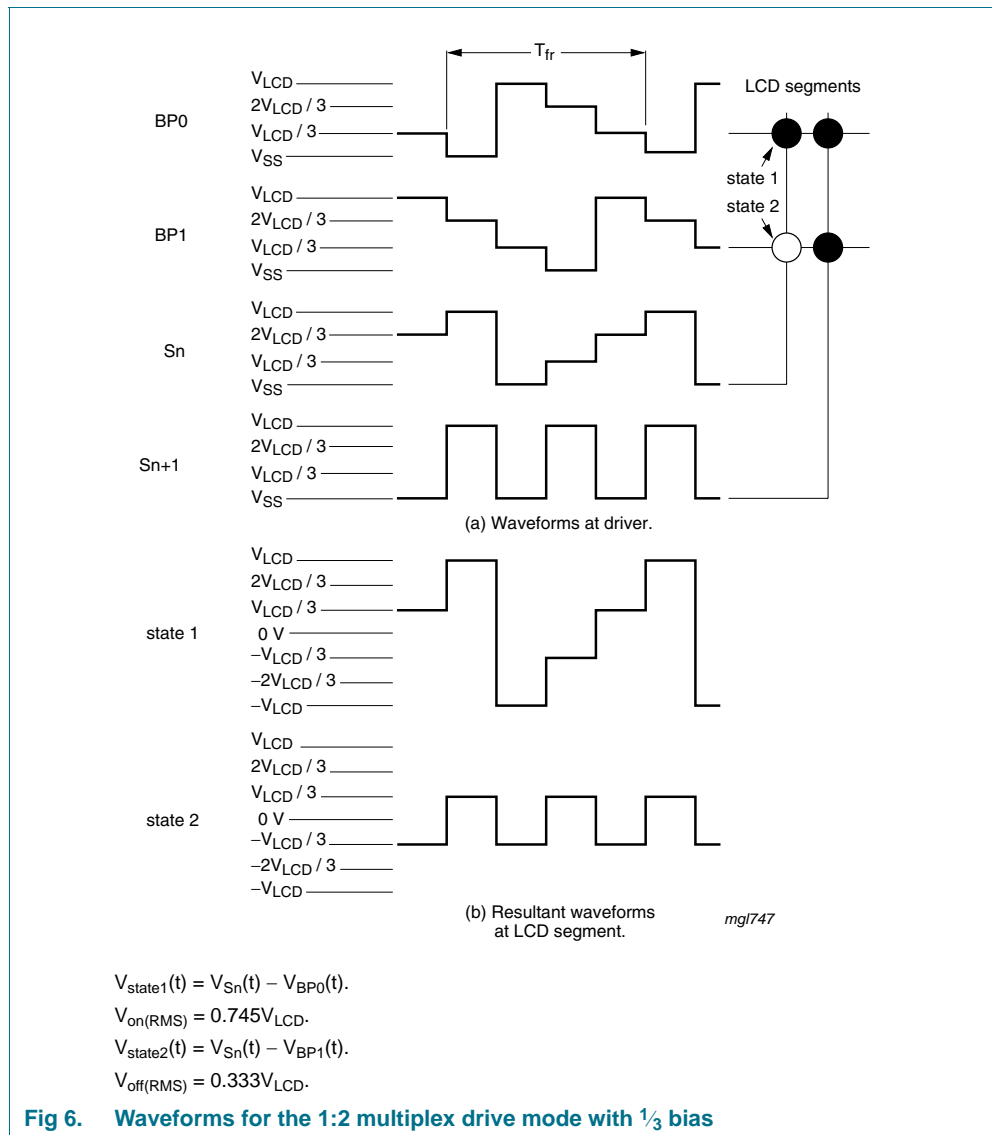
$T_{fr}$

LCD segments

BP0

$V_{LCD}$
$2V_{LCD} / 3$
$V_{LCD} / 3$
$V_{SS}$

state 1
state 2

BP1

$V_{LCD}$
$2V_{LCD} / 3$
$V_{LCD} / 3$
$V_{SS}$

Sn

$V_{LCD}$
$2V_{LCD} / 3$
$V_{LCD} / 3$
$V_{SS}$

Sn+1

$V_{LCD}$
$2V_{LCD} / 3$
$V_{LCD} / 3$
$V_{SS}$

(a) Waveforms at driver.

state 1

$V_{LCD}$
$2V_{LCD} / 3$
$V_{LCD} / 3$
0 V
$-V_{LCD} / 3$
$-2V_{LCD} / 3$
$-V_{LCD}$

state 2

$V_{LCD}$
$2V_{LCD} / 3$
$V_{LCD} / 3$
0 V
$-V_{LCD} / 3$
$-2V_{LCD} / 3$
$-V_{LCD}$

(b) Resultant waveforms at LCD segment.

mgl747

$V_{state1}(t) = V_{Sn}(t) - V_{BP0}(t)$.

$V_{on(RMS)} = 0.745V_{LCD}$.

$V_{state2}(t) = V_{Sn}(t) - V_{BP1}(t)$.

$V_{off(RMS)} = 0.333V_{LCD}$.

Fig 6. Waveforms for the 1:2 multiplex drive mode with $\frac{1}{3}$ bias